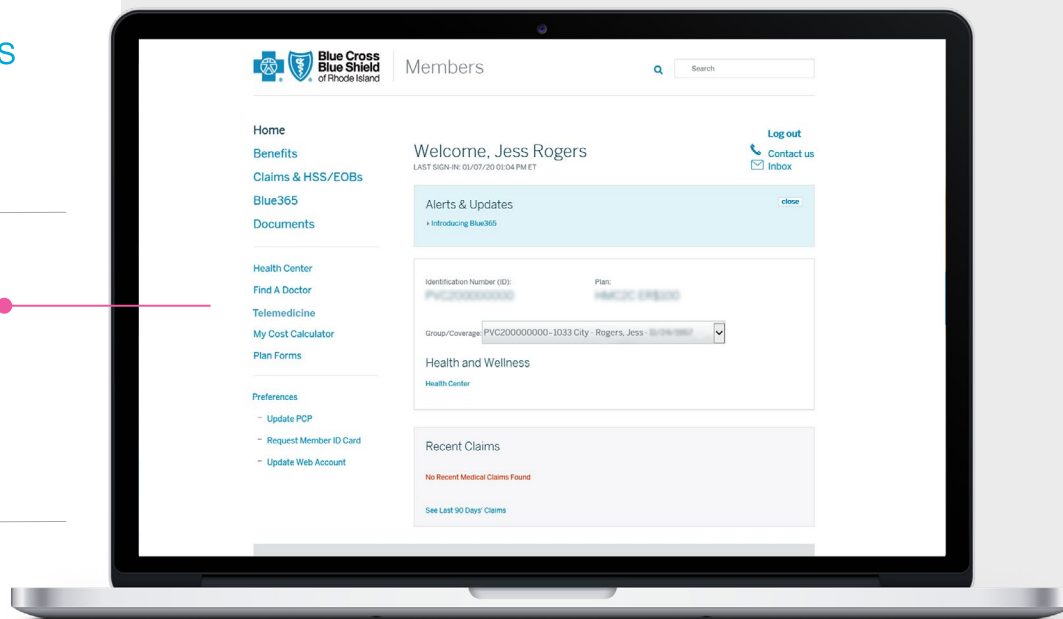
S

Blue Cross Blue Shield of Rhode Island

Members

Search

Home
Benefits
Claims & HSS/EOBs
Blue365
Documents

Health Center
Find A Doctor
Telemedicine
My Cost Calculator
Plan Forms

Preferences
– Update PCP
– Request Member ID Card
– Update Web Account

Welcome, Jess Rogers
LAST SIGN-IN: 01/07/20 01:04 PM ET

Log out
Contact us
Inbox

Alerts & Updates
close
› Introducing Blue365

Identification Number (ID):
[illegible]
Plan:
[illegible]

Group/Coverage: PVC200000000 - 1033 City - Rogers, Jess - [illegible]

Health and Wellness
Health Center

Recent Claims
No Recent Medical Claims Found
See Last 90 Days' Claims